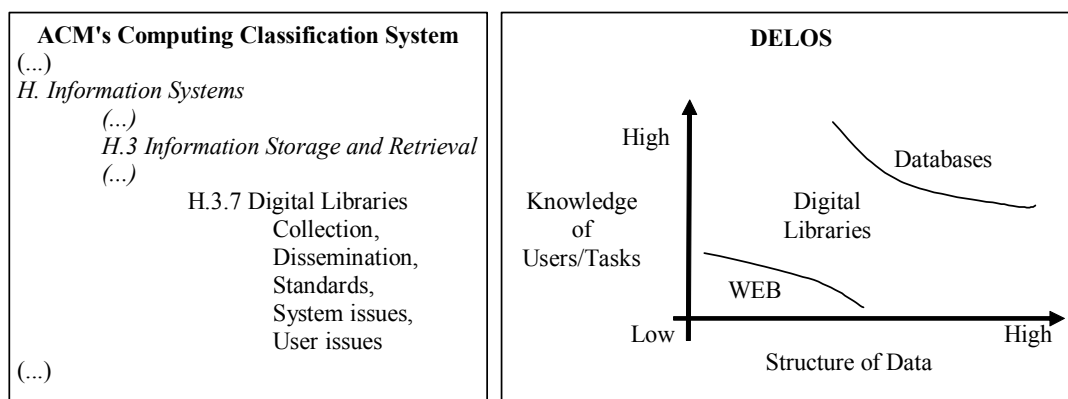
ACM's Computing Classification System

(...)

H. Information Systems

(...)

H.3 Information Storage and Retrieval

(...)

H.3.7 Digital Libraries
Collection,
Dissemination,
Standards,
System issues,
User issues

(...)

DELOS

High

Databases

Knowledge of Users/Tasks

Digital Libraries

WEB

Low

High

Structure of Data